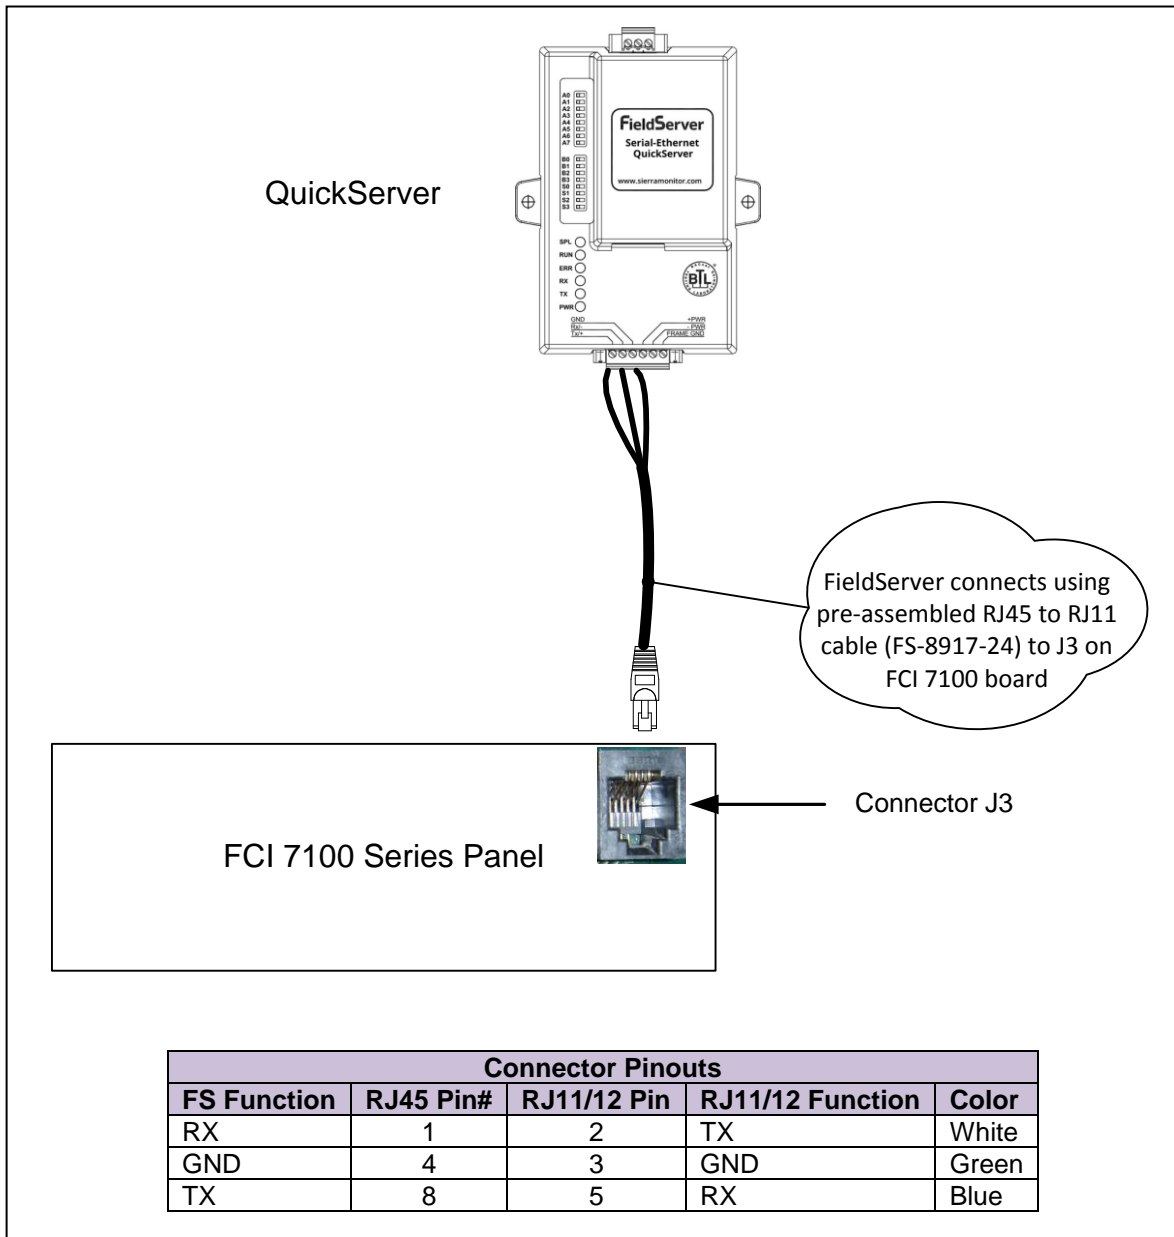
QuickServer

A0
A1
A2
A3
A4
A5
A6
A7

B0
B1
B2
B3
S0
S1
S2
S3

FieldServer
Serial-Ethernet QuickServer
www.sierramonitor.com

SPL
RUN
ERR
RX
TX
PWR

BTL

GND
Rx/-
Tx/+

+PWR
-PWR
FRAME GND

FieldServer connects using pre-assembled RJ45 to RJ11 cable (FS-8917-24) to J3 on FCI 7100 board

FCI 7100 Series Panel

Connector J3

| Connector Pinouts | | | | |
|---|---|---|---|---|
| FS Function | RJ45 Pin# | RJ11/12 Pin | RJ11/12 Function | Color |
| RX | 1 | 2 | TX | White |
| GND | 4 | 3 | GND | Green |
| TX | 8 | 5 | RX | Blue |